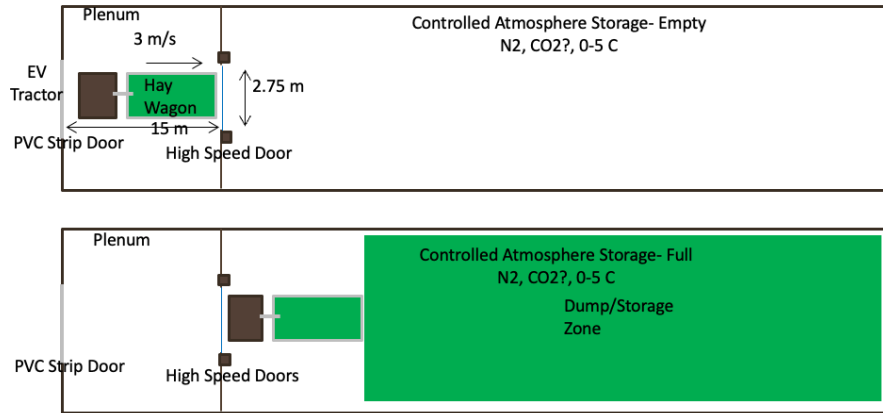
Plenum

3 m/s

Controlled Atmosphere Storage- Empty
N2, CO2?, 0-5 C

EV Tractor

Hay Wagon

2.75 m

15 m

PVC Strip Door

High Speed Door

Plenum

Controlled Atmosphere Storage- Full
N2, CO2?, 0-5 C

Dump/Storage Zone

PVC Strip Door

High Speed Doors